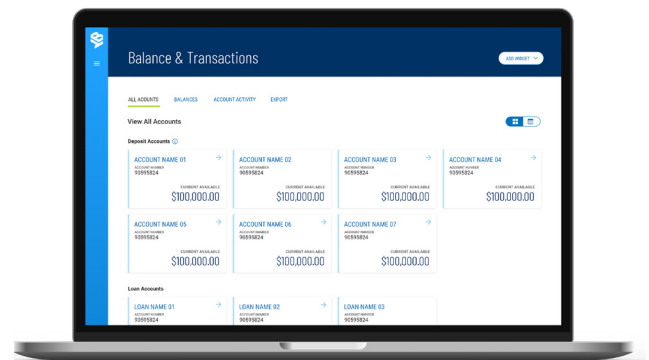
Balance & Transactions

ADD WIDGET

ALL ACCOUNTS BALANCES ACCOUNT ACTIVITY EXPORT

View All Accounts

Deposit Accounts

ACCOUNT NAME 01
ACCOUNT NUMBER
90595824
CURRENT AVAILABLE
$100,000.00

ACCOUNT NAME 02
ACCOUNT NUMBER
90595824
CURRENT AVAILABLE
$100,000.00

ACCOUNT NAME 03
ACCOUNT NUMBER
90595824
CURRENT AVAILABLE
$100,000.00

ACCOUNT NAME 04
ACCOUNT NUMBER
90595824
CURRENT AVAILABLE
$100,000.00

ACCOUNT NAME 05
ACCOUNT NUMBER
90595824
CURRENT AVAILABLE
$100,000.00

ACCOUNT NAME 06
ACCOUNT NUMBER
90595824
CURRENT AVAILABLE
$100,000.00

ACCOUNT NAME 07
ACCOUNT NUMBER
90595824
CURRENT AVAILABLE
$100,000.00

Loan Accounts

LOAN NAME 01
ACCOUNT NUMBER
90595824

LOAN NAME 02
ACCOUNT NUMBER
90595824

LOAN NAME 03
ACCOUNT NUMBER
90595824